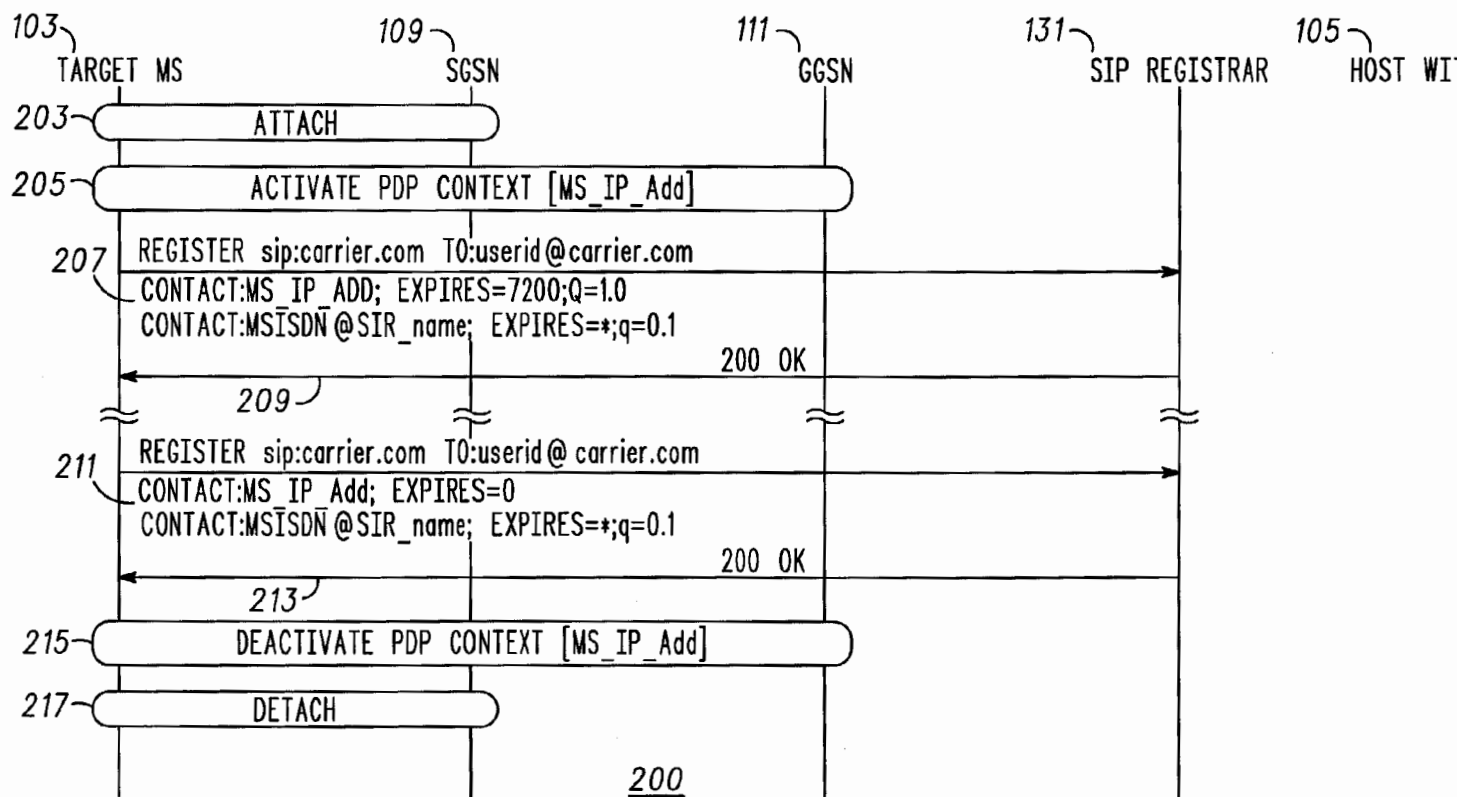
103
TARGET MS

109
SGSN

111
GGSN

131
SIP REGISTRAR

105
HOST WI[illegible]

203
ATTACH

205
ACTIVATE PDP CONTEXT [MS_IP_Add]

207
REGISTER sip:carrier.com TO:userid@carrier.com
CONTACT:MS_IP_ADD; EXPIRES=7200;Q=1.0
CONTACT:MSISDN@SIR_name; EXPIRES=*;q=0.1

200 OK
209

211
REGISTER sip:carrier.com TO:userid@ carrier.com
CONTACT:MS_IP_Add; EXPIRES=0
CONTACT:MSISDN@SIR_name; EXPIRES=*;q=0.1

200 OK
213

215
DEACTIVATE PDP CONTEXT [MS_IP_Add]

217
DETACH

200